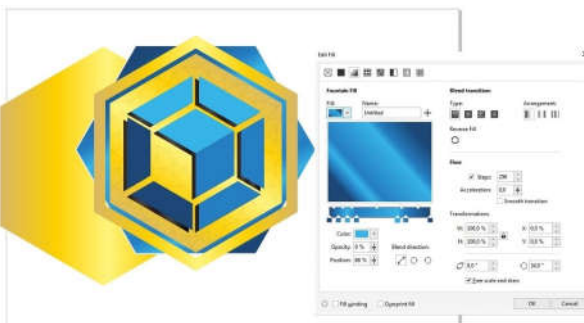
Edit Fill

Fountain Fill

Fill:

Name:

Untitled

Blend transition:

Type:

Arrangement:

Reverse Fill

Flow

Steps: 256

Acceleration: 0.0

Smooth transition

Transformations

W: 100.0 %

H: 100.0 %

X: 0.0 %

Y: 0.0 %

0.0 °

90.0 °

Free scale and skew

Color:

Opacity: 0 %

Position: 88 %

Blend direction:

Fill winding

Overprint fill

OK

Cancel